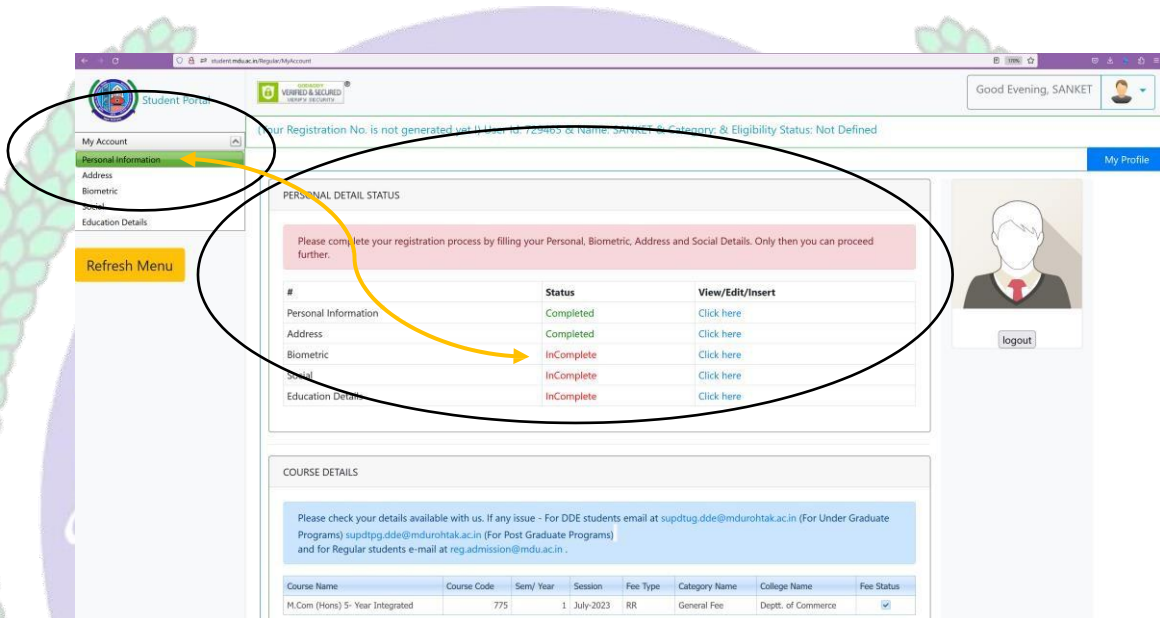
student.mdu.ac.in/Regular/MyAccount

Student Portal

VERIFIED & SECURED

Good Evening, SANKET

(Your Registration No. is not generated yet !) User Id: 729465 & Name: SANKET & Category: & Eligibility Status: Not Defined

My Account
Personal Information
Address
Biometric
Social
Education Details

Refresh Menu

My Profile

PERSONAL DETAIL STATUS

Please complete your registration process by filling your Personal, Biometric, Address and Social Details. Only then you can proceed further.

| # | Status | View/Edit/Insert |
|---|---|---|
| Personal Information | Completed | Click here |
| Address | Completed | Click here |
| Biometric | InComplete | Click here |
| Social | InComplete | Click here |
| Education Details | InComplete | Click here |

logout

COURSE DETAILS

Please check your details available with us. If any issue - For DDE students email at supdtug.dde@mdurohtak.ac.in (For Under Graduate Programs) supdtpg.dde@mdurohtak.ac.in (For Post Graduate Programs) and for Regular students e-mail at reg.admission@mdu.ac.in .

| Course Name | Course Code | Sem/ Year | Session | Fee Type | Category Name | College Name | Fee Status |
|---|---|---|---|---|---|---|---|
| M.Com (Hons) 5- Year Integrated | 775 | 1 | July-2023 | RR | General Fee | Deptt. of Commerce | ✓ |